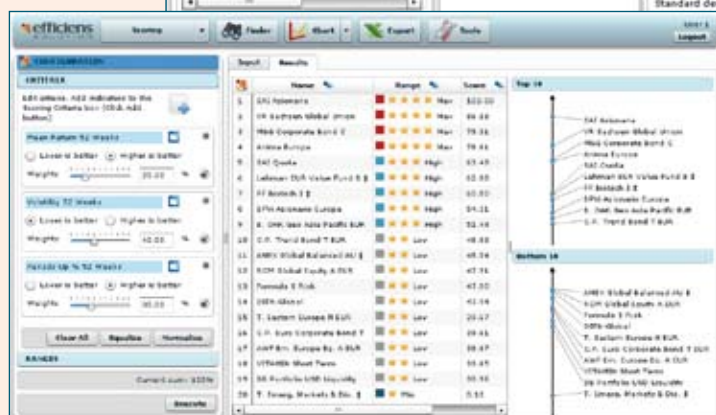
efficiens

Scoring | Finder | Chart | Export | Tools

Logout

Standard de

CRITERIA

Edit criteria. Add indicators to the Scoring Criteria box (Click Add button)

Mean Return 52 Weeks

Lower is better  Higher is better

Weights 20.00 %

Volatility 52 Weeks

Lower is better  Higher is better

Weights 40.00 %

Periods Up % 52 Weeks

Lower is better  Higher is better

Weights 40.00 %

Clear All | Equalize | Normalize

RANGES

Current sum: 100%

Execute

Input | Results

| | Name | Range | Score |
|---|---|---|---|
| 1 | SAI Polemarra | Max | 100.00 |
| 2 | VR Südtirol Global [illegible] | Max | 99.60 |
| 3 | MBG Corporate Bond C | Max | 79.31 |
| 4 | Anima Europa | Max | 78.76 |
| 5 | SAI Quota | High | 63.45 |
| 6 | Lehman EUR Value Fund R $ | High | 62.89 |
| 7 | FF Biotech I $ | High | 62.83 |
| 8 | EPM Aziomania Europe | High | 54.21 |
| 9 | E. DWS Gen Asia Pacific EUR | High | 52.14 |
| 10 | C.P. Trend Bond T EUR | Low | 48.88 |
| 11 | AMEX Global Balanced AU $ | Low | 48.34 |
| 12 | ROM Global Equity A EUR | Low | 47.76 |
| 13 | Formula E Risk | Low | 42.09 |
| 14 | DWS-Global | Low | 41.96 |
| 15 | T. Eastern Europe R EUR | Low | 29.17 |
| 16 | C.P. Euro Corporate Bond T | Low | 39.61 |
| 17 | AWF Em. Europe Eq. A EUR | Low | 38.67 |
| 18 | VITAMIN Short Term | Low | 36.89 |
| 19 | DS Portfolio USD Liquidity | Low | 35.50 |
| 20 | T. Emerg. Markets & Eq. $ | Min | 0.00 |

Top 10

SAI Polemarra
VR Südtirol Global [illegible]
MBG Corporate Bond C
Anima Europa
SAI Quota
Lehman EUR Value Fund R $
FF Biotech I $
EPM Aziomania Europe
E. DWS Gen Asia Pacific EUR
C.P. Trend Bond T EUR

Bottom 10

AMEX Global Balanced AU $
ROM Global Equity A EUR
Formula E Risk
DWS-Global
T. Eastern Europe R EUR
C.P. Euro Corporate Bond T EUR
AWF Em. Europe Eq. A EUR
VITAMIN Short Term
DS Portfolio USD Liquidity
T. Emerg. Markets & Eq. $